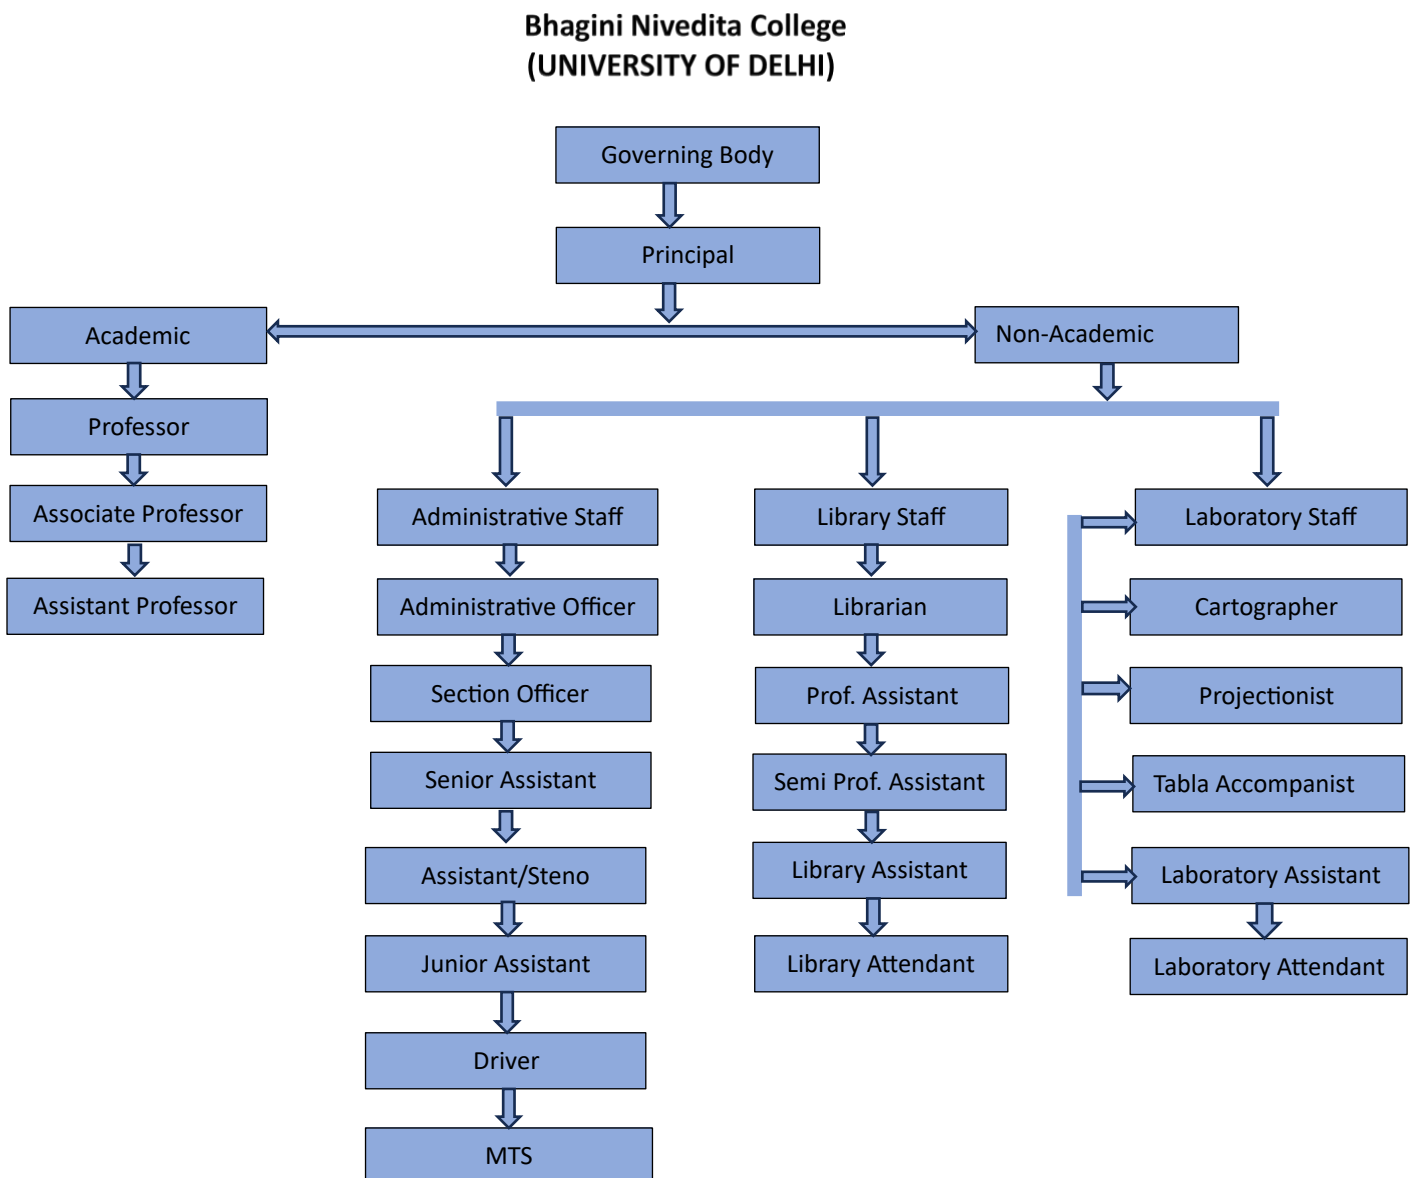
Bhagini Nivedita College
(UNIVERSITY OF DELHI)

Governing Body

Principal

Academic

Non-Academic

Professor

Associate Professor

Assistant Professor

Administrative Staff

Administrative Officer

Section Officer

Senior Assistant

Assistant/Steno

Junior Assistant

Driver

MTS

Library Staff

Librarian

Prof. Assistant

Semi Prof. Assistant

Library Assistant

Library Attendant

Laboratory Staff

Cartographer

Projectionist

Tabla Accompanist

Laboratory Assistant

Laboratory Attendant